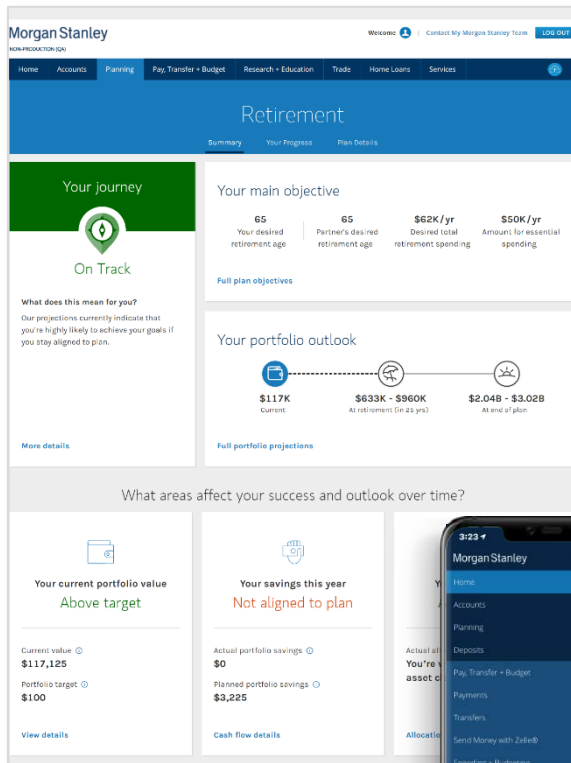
Morgan Stanley
NON-PRODUCTION (QA)

Welcome | Contact My Morgan Stanley Team | LOG OUT

Home | Accounts | Planning | Pay, Transfer + Budget | Research + Education | Trade | Home Loans | Services

Retirement

Summary | Your Progress | Plan Details

Your journey

On Track

What does this mean for you?

Our projections currently indicate that you're highly likely to achieve your goals if you stay aligned to plan.

More details

Your main objective

65
Your desired retirement age

65
Partner's desired retirement age

$62K / yr
Desired total retirement spending

$50K / yr
Amount for essential spending

Full plan objectives

Your portfolio outlook

$117K
Current

$633K - $960K
At retirement (in 25 yrs)

$2.04B - $3.02B
At end of plan

Full portfolio projections

What areas affect your success and outlook over time?

Your current portfolio value
Above target

Current value
$117,125

Portfolio target
$100

View details

Your savings this year
Not aligned to plan

Actual portfolio savings
$0

Planned portfolio savings
$3,225

Cash flow details

Actual al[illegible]
You're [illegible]
asset c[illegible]

Allocatio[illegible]

3:23
Morgan Stanley
Home
Accounts
Planning
Deposits
Pay, Transfer + Budget
Payments
Transfers
Send Money with Zelle®
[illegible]